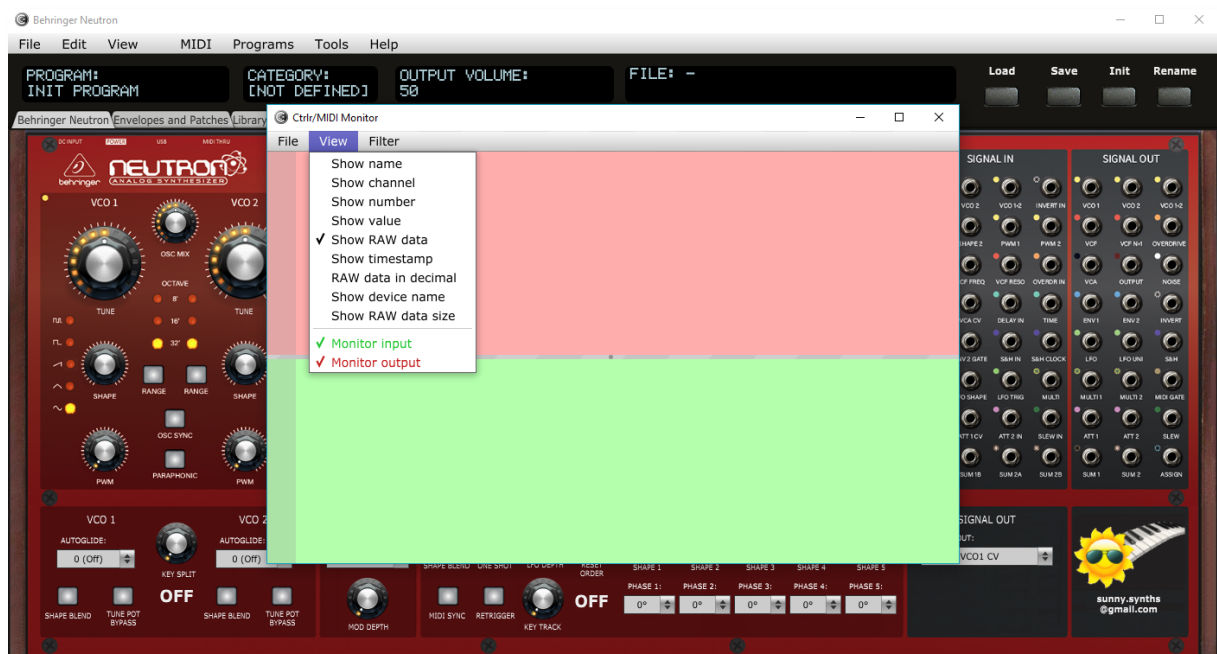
Behringer Neutron

File Edit View MIDI Programs Tools Help

PROGRAM:
INIT PROGRAM

CATEGORY:
[NOT DEFINED]

OUTPUT VOLUME:
50

FILE: -

Load Save Init Rename

Behringer Neutron Envelopes and Patches Library

Ctrlr/MIDI Monitor

File View Filter

Show name
Show channel
Show number
Show value
✓ Show RAW data
Show timestamp
RAW data in decimal
Show device name
Show RAW data size
✓ Monitor input
✓ Monitor output

DC INPUT POWER USB MIDI THRU

behringer NEUTRON ANALOG SYNTHESIZER

VCO 1 VCO 2 OSC MIX OCTAVE 8' 16' 32' TUNE TUNE SHAPE RANGE RANGE SHAPE OSC SYNC PARAPHONIC PWM PWM

SIGNAL IN
VCO 2 VCO 1-2 INVERT IN
SHAPE 2 PWM 1 PWM 2
VCF FREQ VCF RESO OVERDR IN
VCA CV DELAY IN TIME
ENV 2 GATE S&H IN S&H CLOCK
LFO SHAPE LFO TRIG MULTI
ATT 1 CV ATT 2 IN SLEW IN
SUM 1B SUM 2A SUM 2B

SIGNAL OUT
VCO 1 VCO 2 VCO 1-2
VCF VCF N-1 OVERDRIVE
VCA OUTPUT NOISE
ENV 1 ENV 2 INVERT
LFO LFO UNI S&H
MULTI 1 MULTI 2 MIDI GATE
ATT 1 ATT 2 SLEW
SUM 1 SUM 2 ASSIGN

VCO 1 AUTOGLIDE: 0 (Off) KEY SPLIT OFF VCO 2 AUTOGLIDE: 0 (Off)
SHAPE BLEND TUNE POT BYPASS SHAPE BLEND TUNE POT BYPASS

MOD DEPTH

SHAPE BLEND ONE SHOT LFO DEPTH RESET ORDER
MIDI SYNC RETRIGGER KEY TRACK OFF

SHAPE 1 SHAPE 2 SHAPE 3 SHAPE 4 SHAPE 5
PHASE 1: PHASE 2: PHASE 3: PHASE 4: PHASE 5:
0° 0° 0° 0° 0°

SIGNAL OUT
OUT:
VCO1 CV

sunny.synths
@gmail.com